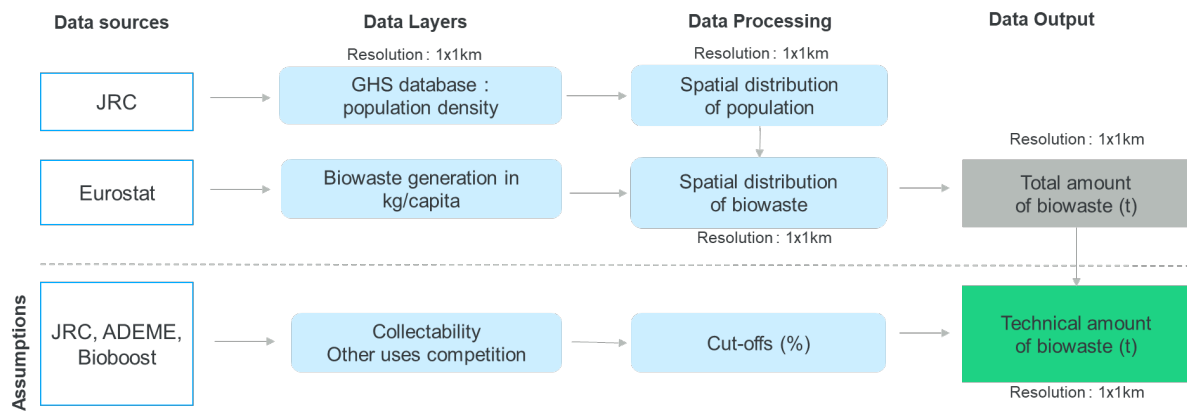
Data sources

Data Layers

Data Processing

Data Output

Resolution : 1x1km

Resolution : 1x1km

JRC

GHS database : population density

Spatial distribution of population

Resolution : 1x1km

Eurostat

Biowaste generation in kg/capita

Spatial distribution of biowaste

Total amount of biowaste (t)

Resolution : 1x1km

Assumptions

JRC, ADEME, Bioboost

Collectability
Other uses competition

Cut-offs (%)

Technical amount of biowaste (t)

Resolution : 1x1km